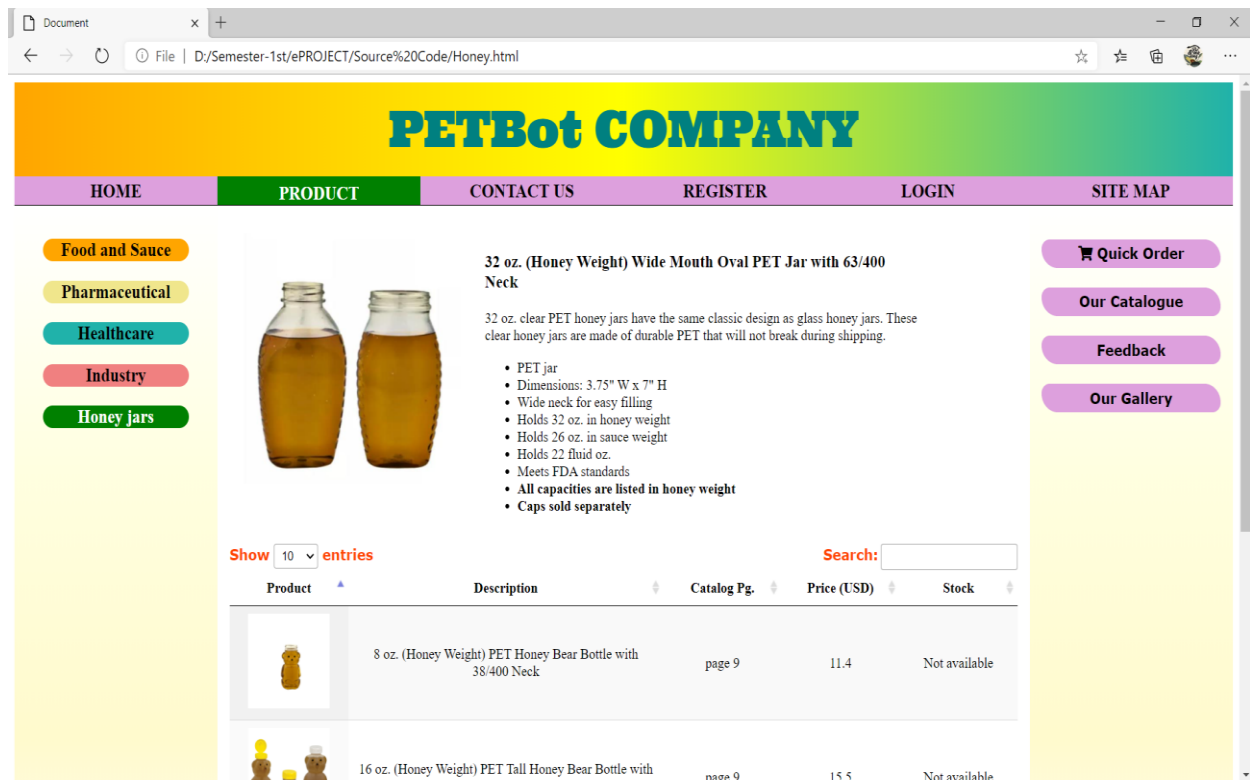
Document × +

File | D:/Semester-1st/ePROJECT/Source%20Code/Honey.html

PETBot COMPANY

| HOME | PRODUCT | CONTACT US | REGISTER | LOGIN | SITE MAP |
|---|---|---|---|---|---|

Food and Sauce
Pharmaceutical
Healthcare
Industry
Honey jars

32 oz. (Honey Weight) Wide Mouth Oval PET Jar with 63/400 Neck

32 oz. clear PET honey jars have the same classic design as glass honey jars. These clear honey jars are made of durable PET that will not break during shipping.

- PET jar
- Dimensions: 3.75" W x 7" H
- Wide neck for easy filling
- Holds 32 oz. in honey weight
- Holds 26 oz. in sauce weight
- Holds 22 fluid oz.
- Meets FDA standards
- All capacities are listed in honey weight
- Caps sold separately

Quick Order
Our Catalogue
Feedback
Our Gallery

Show 10 entries Search:

| Product | Description | Catalog Pg. | Price (USD) | Stock |
|---|---|---|---|---|
| | 8 oz. (Honey Weight) PET Honey Bear Bottle with 38/400 Neck | page 9 | 11.4 | Not available |
| | 16 oz. (Honey Weight) PET Tall Honey Bear Bottle with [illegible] | page 9 | 15.5 | Not available |